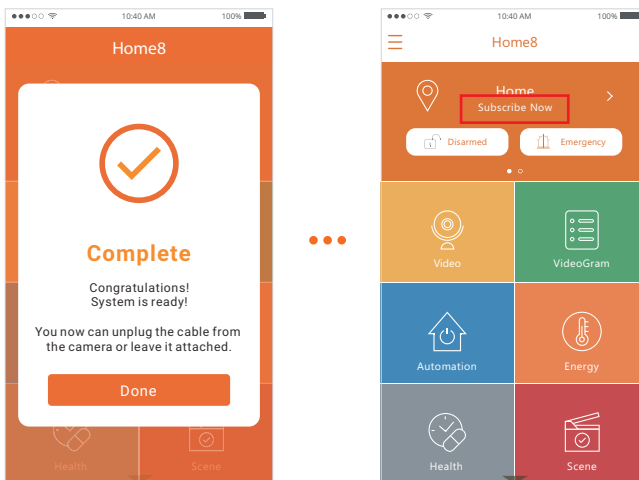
10:40 AM 100%

Home8

Complete

Congratulations!
System is ready!

You now can unplug the cable from the camera or leave it attached.

Done

Health

Scene

10:40 AM 100%

Home8

Home

Subscribe Now

Disarmed

Emergency

Video

VideoGram

Automation

Energy

Health

Scene